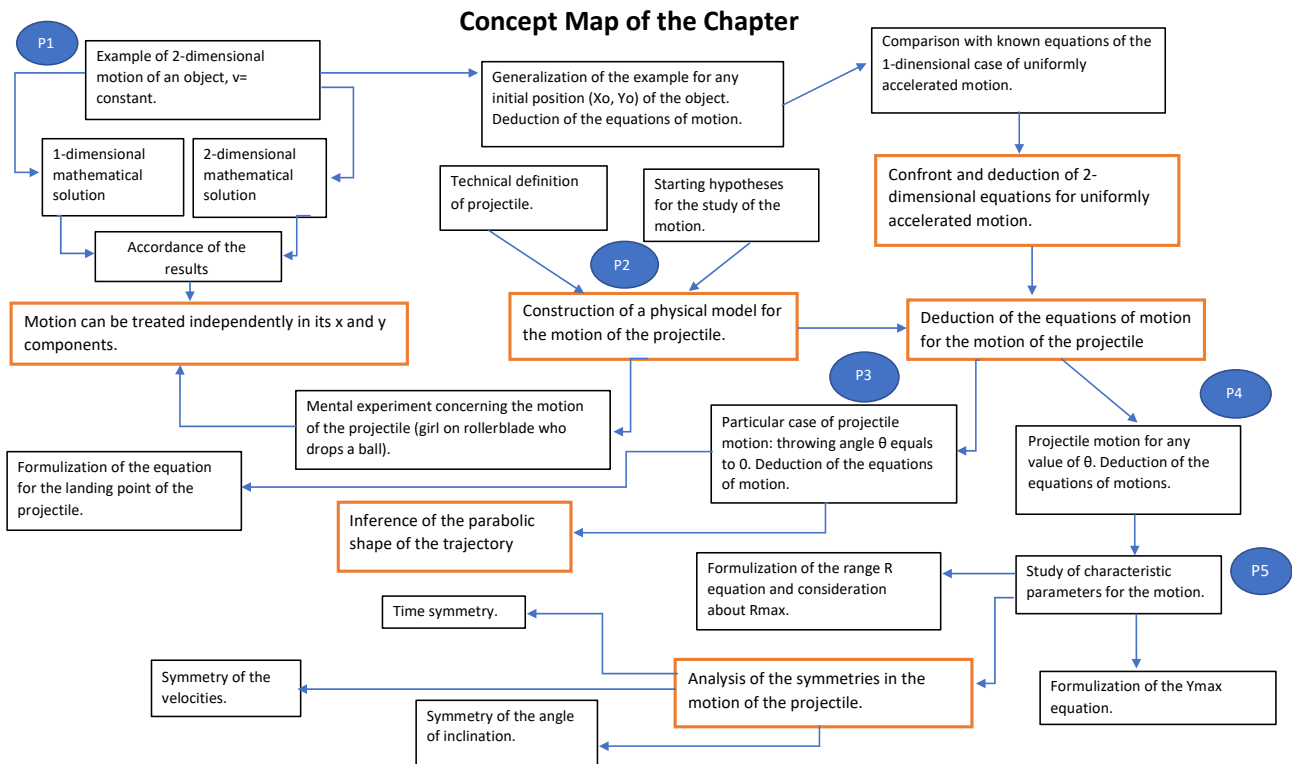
Concept Map of the Chapter

P1

Example of 2-dimensional motion of an object, v= constant.

Generalization of the example for any initial position (Xo, Yo) of the object. Deduction of the equations of motion.

Comparison with known equations of the 1-dinensional case of uniformly accelerated motion.

1-dimensional mathematical solution

2-dimensional mathematical solution

Accordance of the results

Motion can be treated independently in its x and y components.

Technical definition of projectile.

Starting hypotheses for the study of the motion.

P2

Construction of a physical model for the motion of the projectile.

Confront and deduction of 2-dimensional equations for uniformly accelerated motion.

Deduction of the equations of motion for the motion of the projectile

P3

P4

Mental experiment concerning the motion of the projectile (girl on rollerblade who drops a ball).

Particular case of projectile motion: throwing angle θ equals to 0. Deduction of the equations of motion.

Projectile motion for any value of θ. Deduction of the equations of motions.

Formulization of the equation for the landing point of the projectile.

Inference of the parabolic shape of the trajectory

Formulization of the range R equation and consideration about Rmax.

Study of characteristic parameters for the motion.

P5

Time symmetry.

Symmetry of the velocities.

Analysis of the symmetries in the motion of the projectile.

Formulization of the Ymax equation.

Symmetry of the angle of inclination.